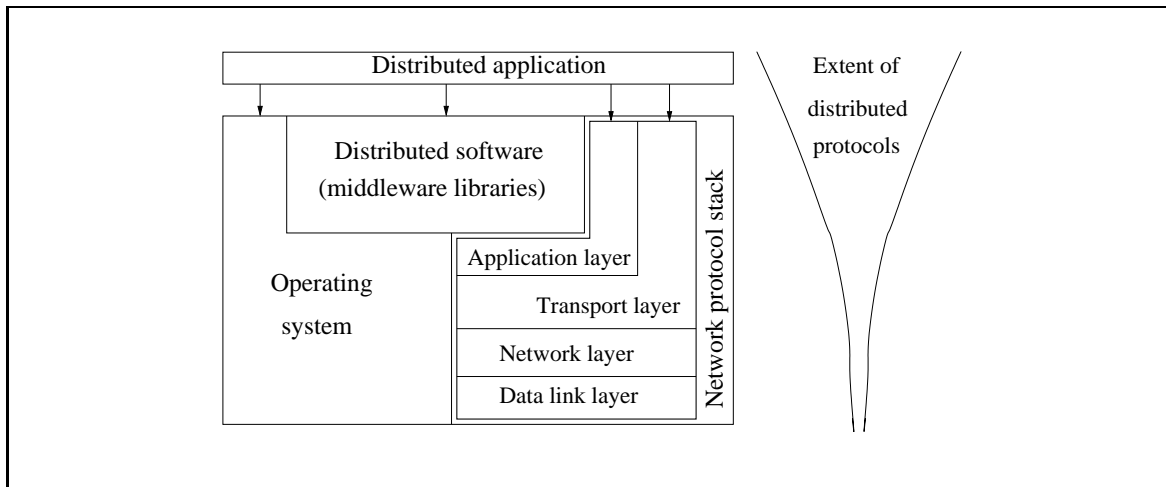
Distributed application

Distributed software (middleware libraries)

Operating system

Application layer

Transport layer

Network layer

Data link layer

Network protocol stack

Extent of distributed protocols